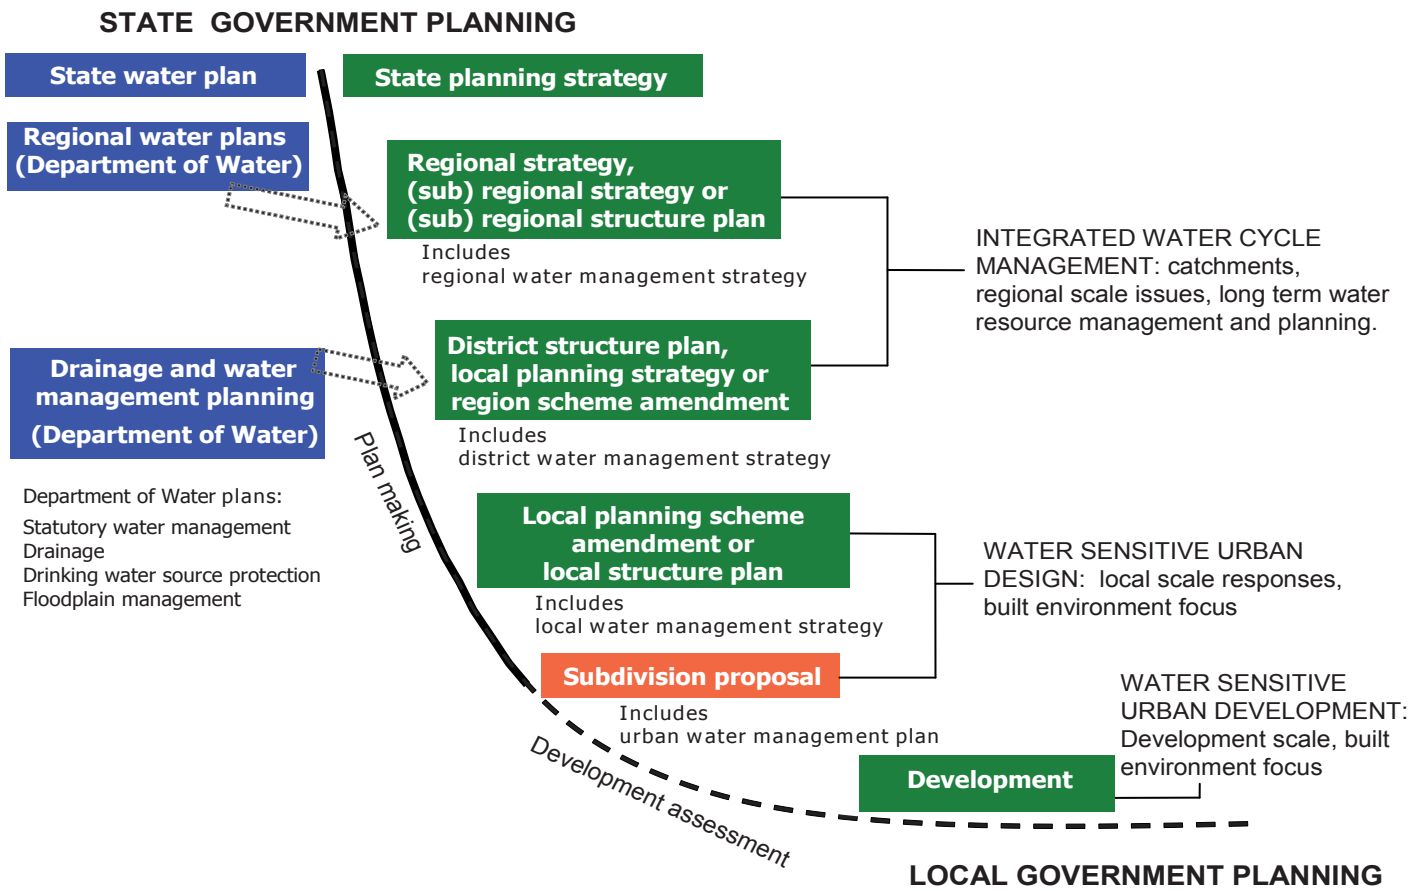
STATE GOVERNMENT PLANNING

State water plan

State planning strategy

Regional water plans (Department of Water)

Regional strategy, (sub) regional strategy or (sub) regional structure plan

Includes
regional water management strategy

INTEGRATED WATER CYCLE MANAGEMENT: catchments, regional scale issues, long term water resource management and planning.

Drainage and water management planning (Department of Water)

District structure plan, local planning strategy or region scheme amendment

Includes
district water management strategy

Plan making

Department of Water plans:
Statutory water management
Drainage
Drinking water source protection
Floodplain management

Local planning scheme amendment or local structure plan

Includes
local water management strategy

WATER SENSITIVE URBAN DESIGN: local scale responses, built environment focus

Subdivision proposal

Includes
urban water management plan

WATER SENSITIVE URBAN DEVELOPMENT: Development scale, built environment focus

Development

Development assessment

LOCAL GOVERNMENT PLANNING